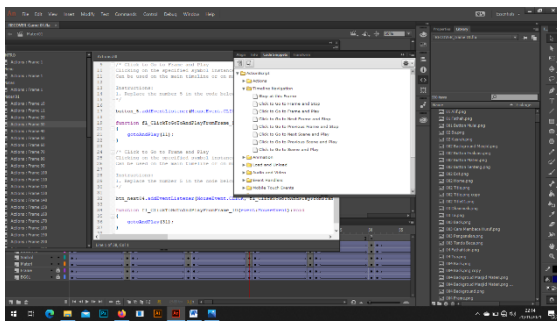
File Edit View Insert Modify Text Commands Control Debug Window Help

Actions - Frame

/* Click to Go to Frame and Play
Clicking on the specified symbol instance
Can be used on the main timeline or on mo

Instructions:
1. Replace the number 5 in the code belo

button_5.addEventListener(MouseEvent.CLIC

function fl_ClickToGoToAndPlayFromFrame_

gotoAndPlay(11);

/* Click to Go to Frame and Play
Clicking on the specified symbol instance
Can be used on the main timeline or on mo

Instructions:
1. Replace the number 5 in the code belo

btn_heatrin.addEventListener(MouseEvent.CLICK,

function fl_ClickToGoToAndPlayFromFrame_

gotoAndPlay(51);

Code Snippets

ActionScript
Actions
Timeline Navigation
Stop at this Frame
Click to Go to Frame and Stop
Click to Go to Frame and Play
Click to Go to Next Frame and Stop
Click to Go to Previous Frame and Stop
Click to Go to Next Scene and Play
Click to Go to Previous Scene and Play
Click to Go to Scene and Play
Animation
Load and Unload
Audio and Video
Event Handlers
Mobile Touch Events

Properties Library

2214